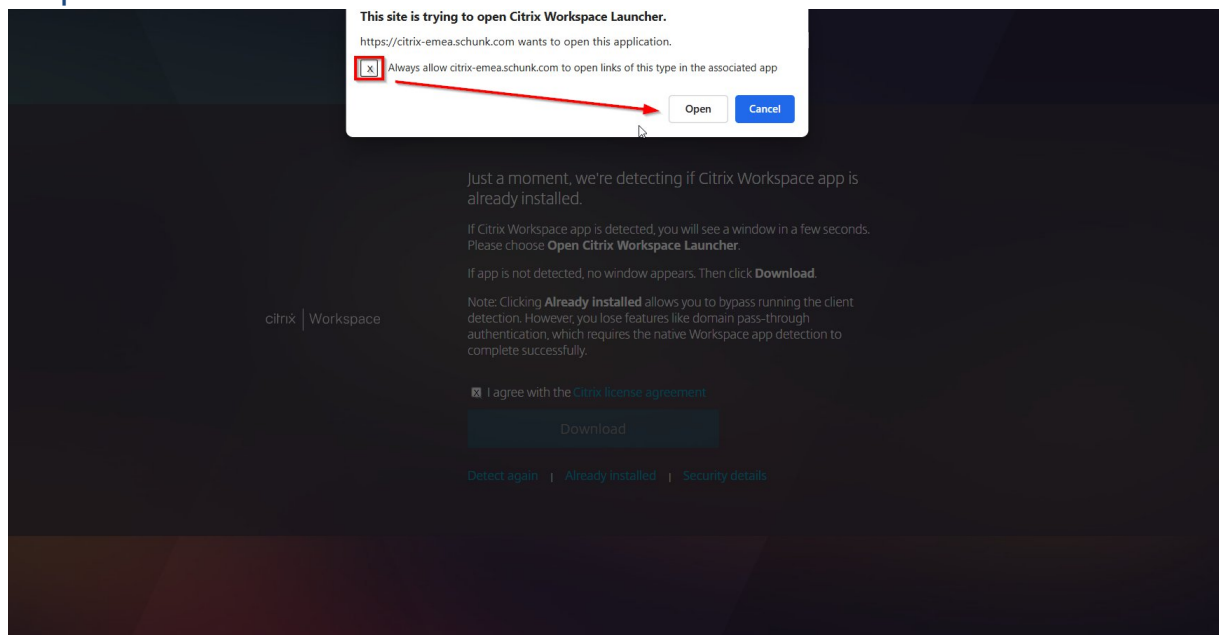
This site is trying to open Citrix Workspace Launcher.

https://citrix-emea.schunk.com wants to open this application.

x Always allow citrix-emea.schunk.com to open links of this type in the associated app

Open Cancel

citrix | Workspace

Just a moment, we're detecting if Citrix Workspace app is already installed.

If Citrix Workspace app is detected, you will see a window in a few seconds. Please choose **Open Citrix Workspace Launcher**.

If app is not detected, no window appears. Then click **Download**.

Note: Clicking **Already installed** allows you to bypass running the client detection. However, you lose features like domain pass-through authentication, which requires the native Workspace app detection to complete successfully.

I agree with the Citrix license agreement

Download

Detect again | Already installed | Security details